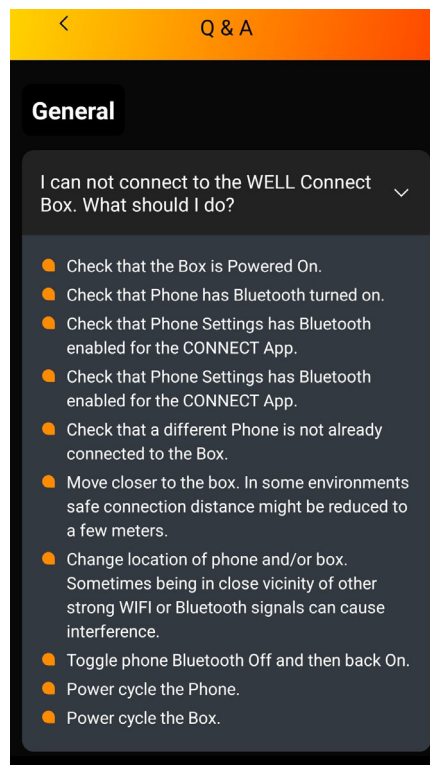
<
Q & A

General

I can not connect to the WELL Connect Box. What should I do?

- Check that the Box is Powered On.
- Check that Phone has Bluetooth turned on.
- Check that Phone Settings has Bluetooth enabled for the CONNECT App.
- Check that Phone Settings has Bluetooth enabled for the CONNECT App.
- Check that a different Phone is not already connected to the Box.
- Move closer to the box. In some environments safe connection distance might be reduced to a few meters.
- Change location of phone and/or box. Sometimes being in close vicinity of other strong WIFI or Bluetooth signals can cause interference.
- Toggle phone Bluetooth Off and then back On.
- Power cycle the Phone.
- Power cycle the Box.